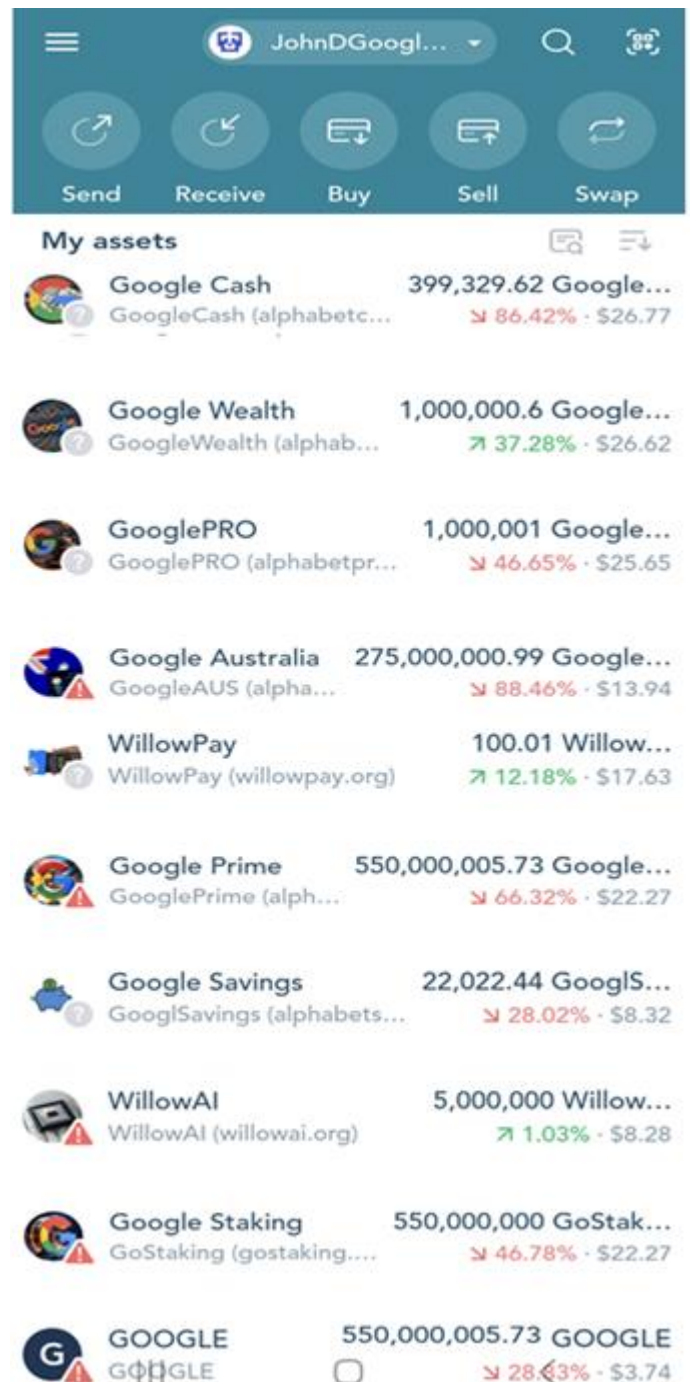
JohnDGoogl...

Send Receive Buy Sell Swap

My assets

Google Cash 399,329.62 Google...
GoogleCash (alphabetc... ↘ 86.42% · $26.77

Google Wealth 1,000,000.6 Google...
GoogleWealth (alphab... ↗ 37.28% · $26.62

GooglePRO 1,000,001 Google...
GooglePRO (alphabetpr... ↘ 46.65% · $25.65

Google Australia 275,000,000.99 Google...
GoogleAUS (alpha... ↘ 88.46% · $13.94

WillowPay 100.01 Willow...
WillowPay (willowpay.org) ↗ 12.18% · $17.63

Google Prime 550,000,005.73 Google...
GooglePrime (alph... ↘ 66.32% · $22.27

Google Savings 22,022.44 GooglS...
GooglSavings (alphabets... ↘ 28.02% · $8.32

WillowAI 5,000,000 Willow...
WillowAI (willowai.org) ↗ 1.03% · $8.28

Google Staking 550,000,000 GoStak...
GoStaking (gostaking.... ↘ 46.78% · $22.27

GOOGLE 550,000,005.73 GOOGLE
GOOGLE ↘ 28.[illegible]3% · $3.74